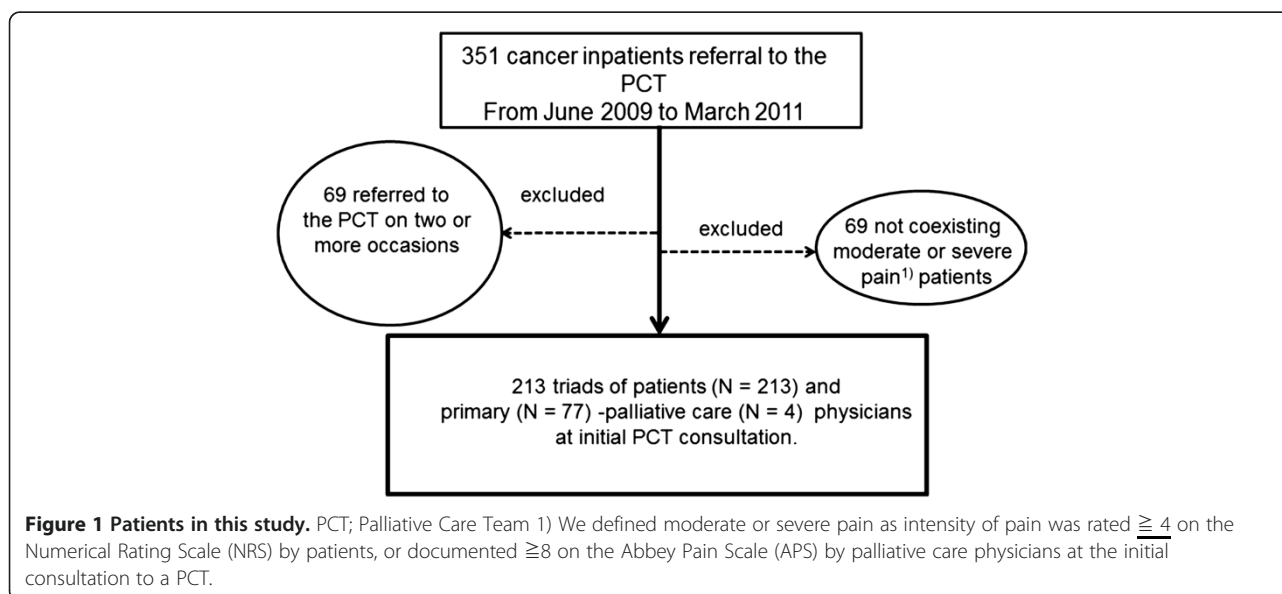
351 cancer inpatients referral to the PCT
From June 2009 to March 2011

69 referred to the PCT on two or more occasions

excluded

excluded

69 not coexisting moderate or severe pain$^{1)}$ patients

213 triads of patients (N = 213) and primary (N = 77) -palliative care (N = 4) physicians at initial PCT consultation.

**Figure 1 Patients in this study.** PCT; Palliative Care Team 1) We defined moderate or severe pain as intensity of pain was rated $\geqq$ 4 on the Numerical Rating Scale (NRS) by patients, or documented $\geqq$8 on the Abbey Pain Scale (APS) by palliative care physicians at the initial consultation to a PCT.